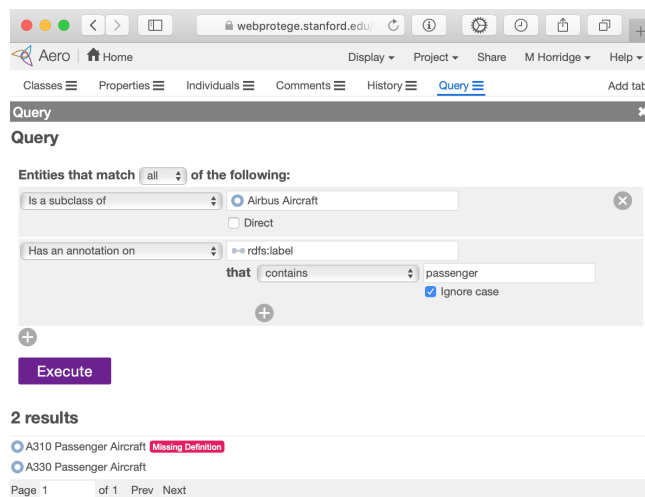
webprotege.stanford.edu/

Aero | Home

Display ▾ Project ▾ Share M Horridge ▾ Help ▾

Classes ☰ Properties ☰ Individuals ☰ Comments ☰ History ☰ Query ☰ Add tab

Query

Query

Entities that match all of the following:

Is a subclass of

Airbus Aircraft

Direct

Has an annotation on

rdfs:label

that contains

passenger

Ignore case

Execute

2 results

A310 Passenger Aircraft Missing Definition

A330 Passenger Aircraft

Page 1 of 1 Prev Next